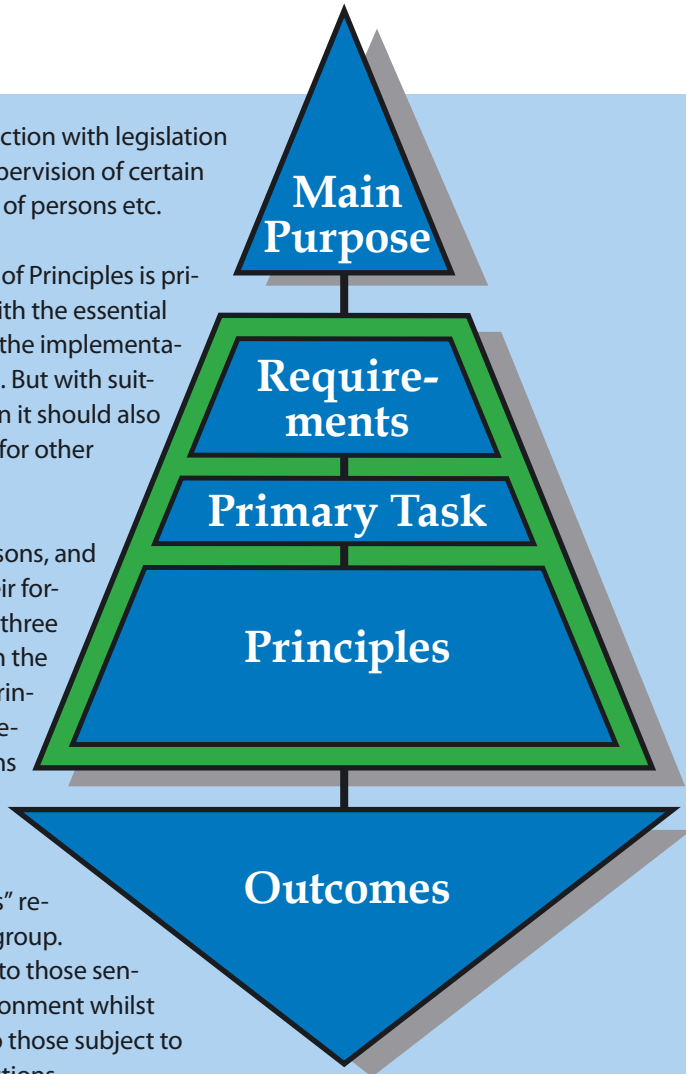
ction with legislation
pervision of certain
of persons etc.

of Principles is primarily
ith the essential
the implementation
. But with suitable
n it should also
for other

sons, and
ir for-
three
n the
rin-
e-
ns

s" re-
group.
to those sen-
onment whilst
those subject to
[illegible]

Main Purpose

Requirements

Primary Task

Principles

Outcomes